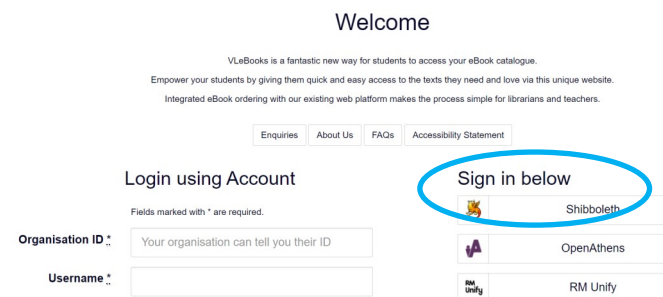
Welcome

VLeBooks is a fantastic new way for students to access your eBook catalogue.

Empower your students by giving them quick and easy access to the texts they need and love via this unique website.

Integrated eBook ordering with our existing web platform makes the process simple for librarians and teachers.

Enquiries | About Us | FAQs | Accessibility Statement

Login using Account

Fields marked with * are required.

Organisation ID *
Your organisation can tell you their ID

Username *

Sign in below

Shibboleth

OpenAthens

RM Unify
RM Unify